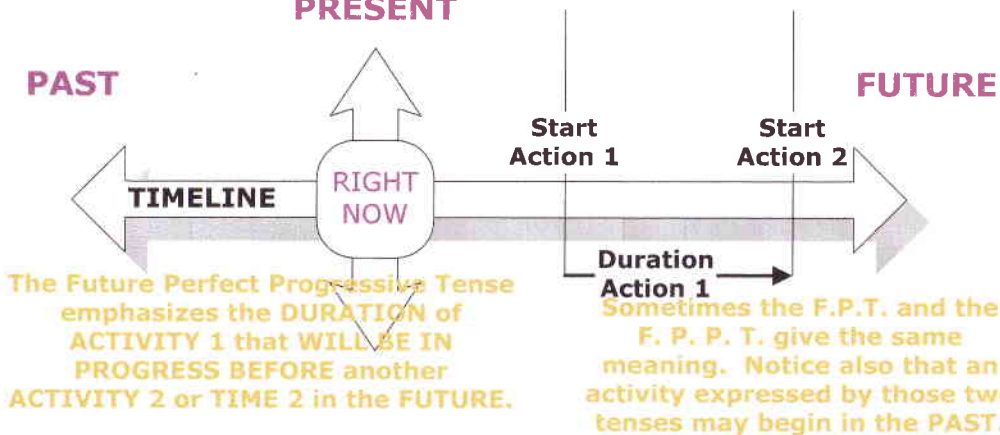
PRESENT

PAST

FUTURE

Start Action 1

Start Action 2

TIMELINE

RIGHT NOW

Duration Action 1

The Future Perfect Progressive Tense emphasizes the DURATION of ACTIVITY 1 that WILL BE IN PROGRESS BEFORE another ACTIVITY 2 or TIME 2 in the FUTURE.

Sometimes the F.P.T. and the F. P. P. T. give the same meaning. Notice also that an activity expressed by those tw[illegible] tenses may begin in the PAST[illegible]